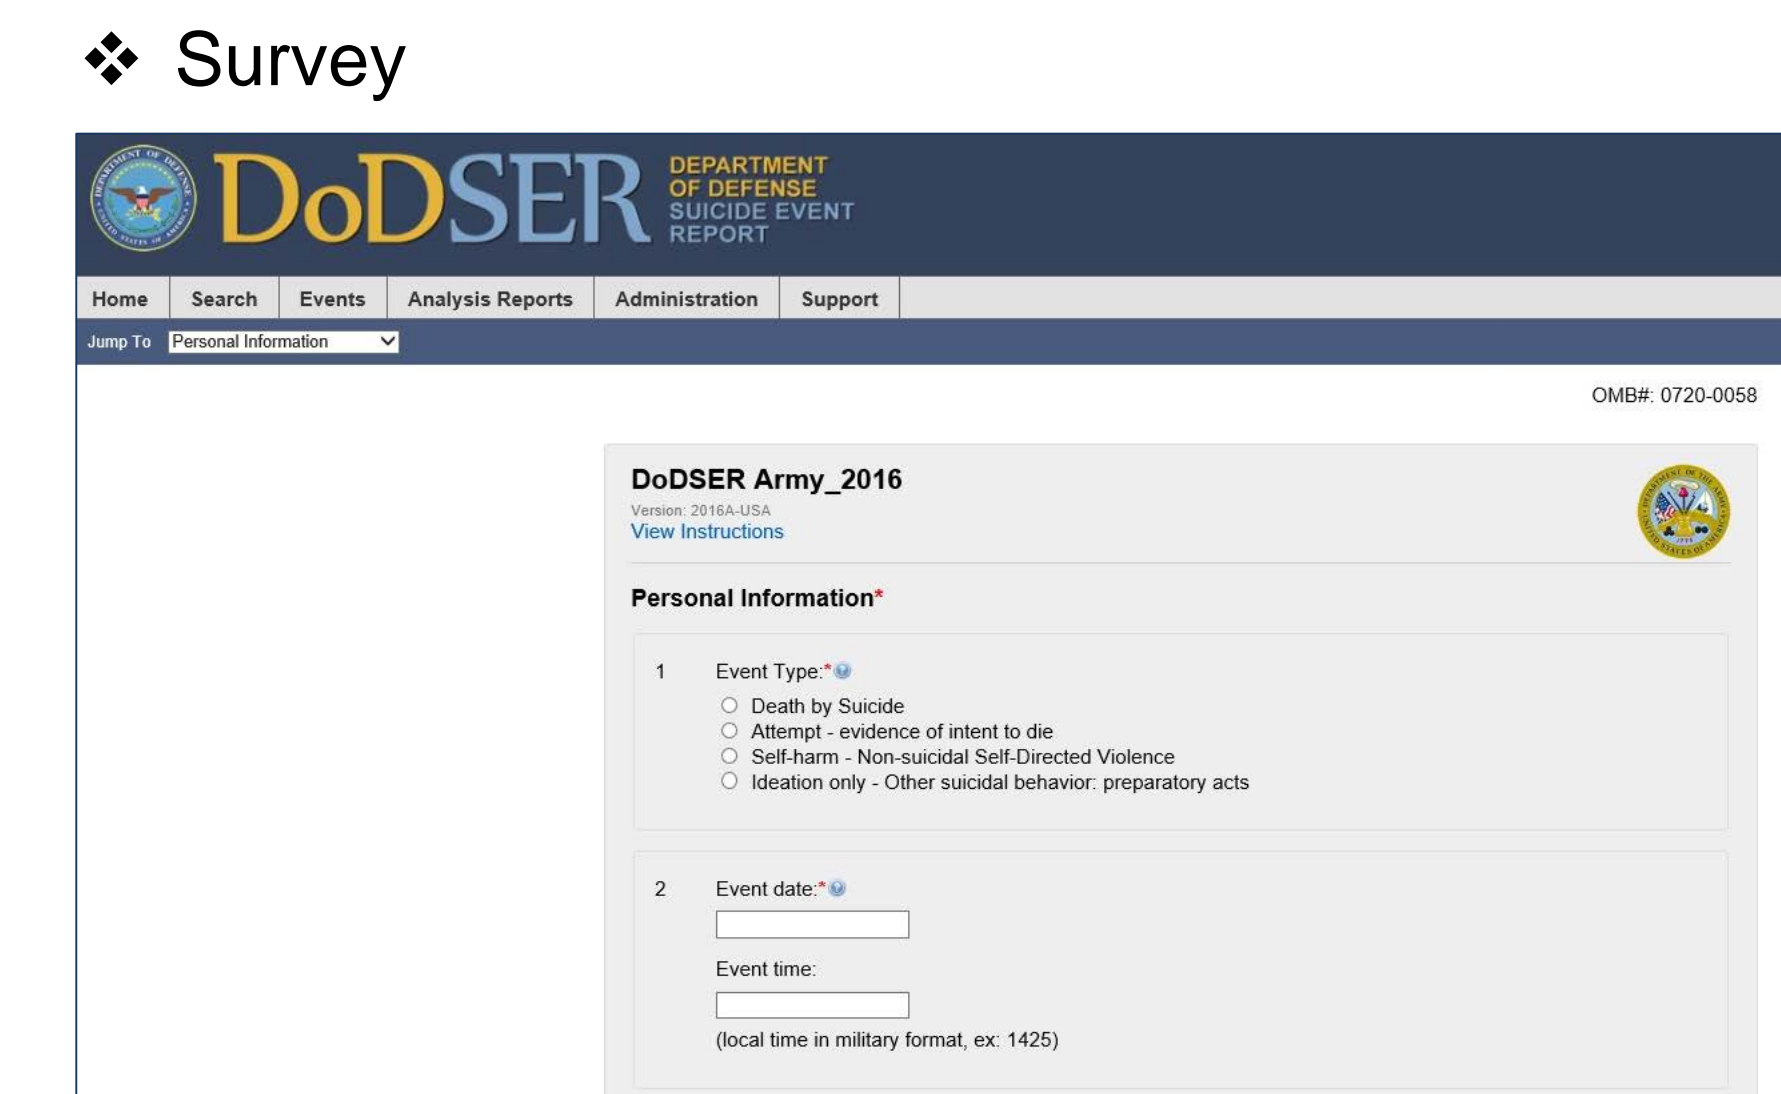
❖ Survey

DoDSER DEPARTMENT OF DEFENSE SUICIDE EVENT REPORT

Home | Search | Events | Analysis Reports | Administration | Support

Jump To Personal Information

OMB#: 0720-0058

DoDSER Army_2016
Version: 2016A-USA
View Instructions

Personal Information*

1 Event Type:*
○ Death by Suicide
○ Attempt - evidence of intent to die
○ Self-harm - Non-suicidal Self-Directed Violence
○ Ideation only - Other suicidal behavior: preparatory acts

2 Event date:*

Event time:

(local time in military format, ex: 1425)